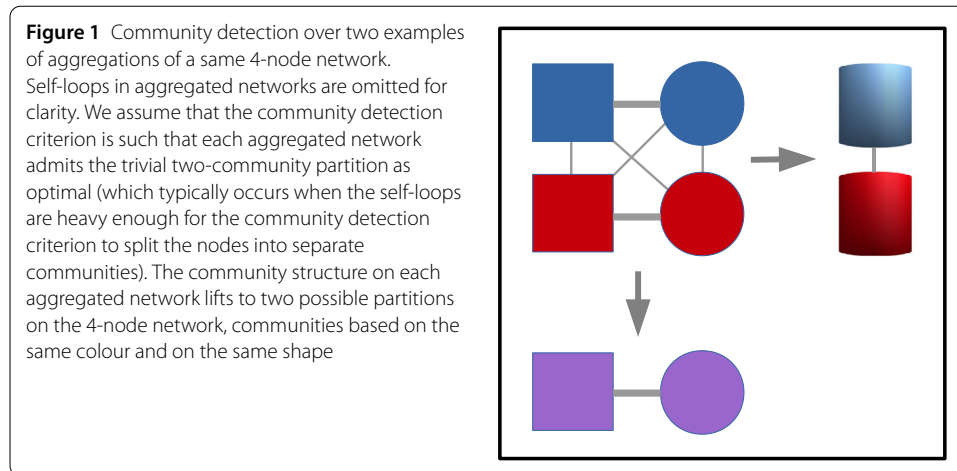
**Figure 1** Community detection over two examples of aggregations of a same 4-node network. Self-loops in aggregated networks are omitted for clarity. We assume that the community detection criterion is such that each aggregated network admits the trivial two-community partition as optimal (which typically occurs when the self-loops are heavy enough for the community detection criterion to split the nodes into separate communities). The community structure on each aggregated network lifts to two possible partitions on the 4-node network, communities based on the same colour and on the same shape